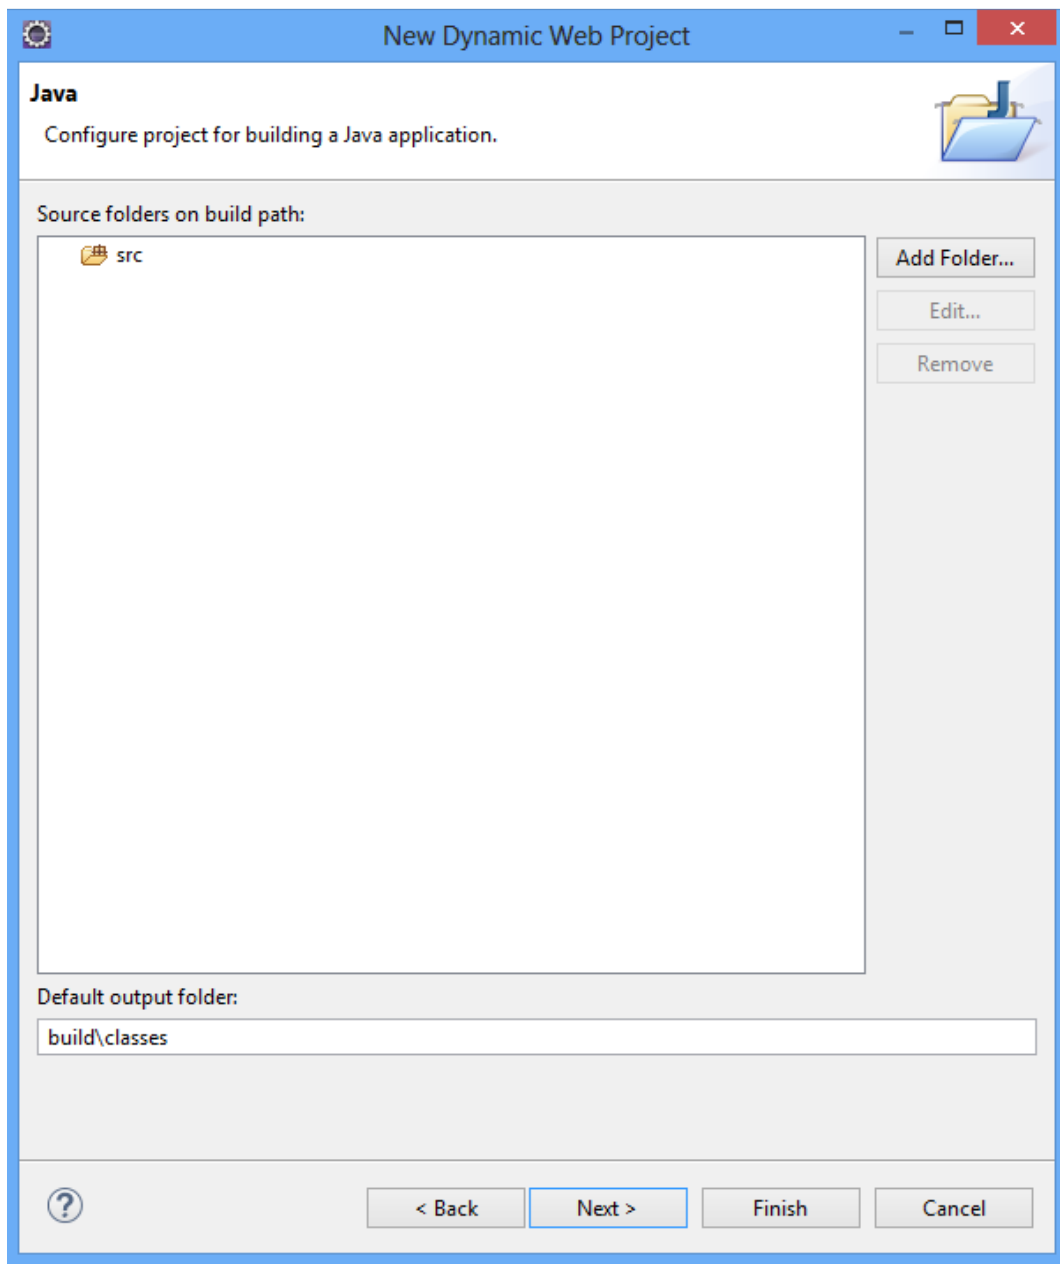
New Dynamic Web Project

Java

Configure project for building a Java application.

Source folders on build path:

src

Add Folder...

Edit...

Remove

Default output folder:

build\classes

< Back

Next >

Finish

Cancel